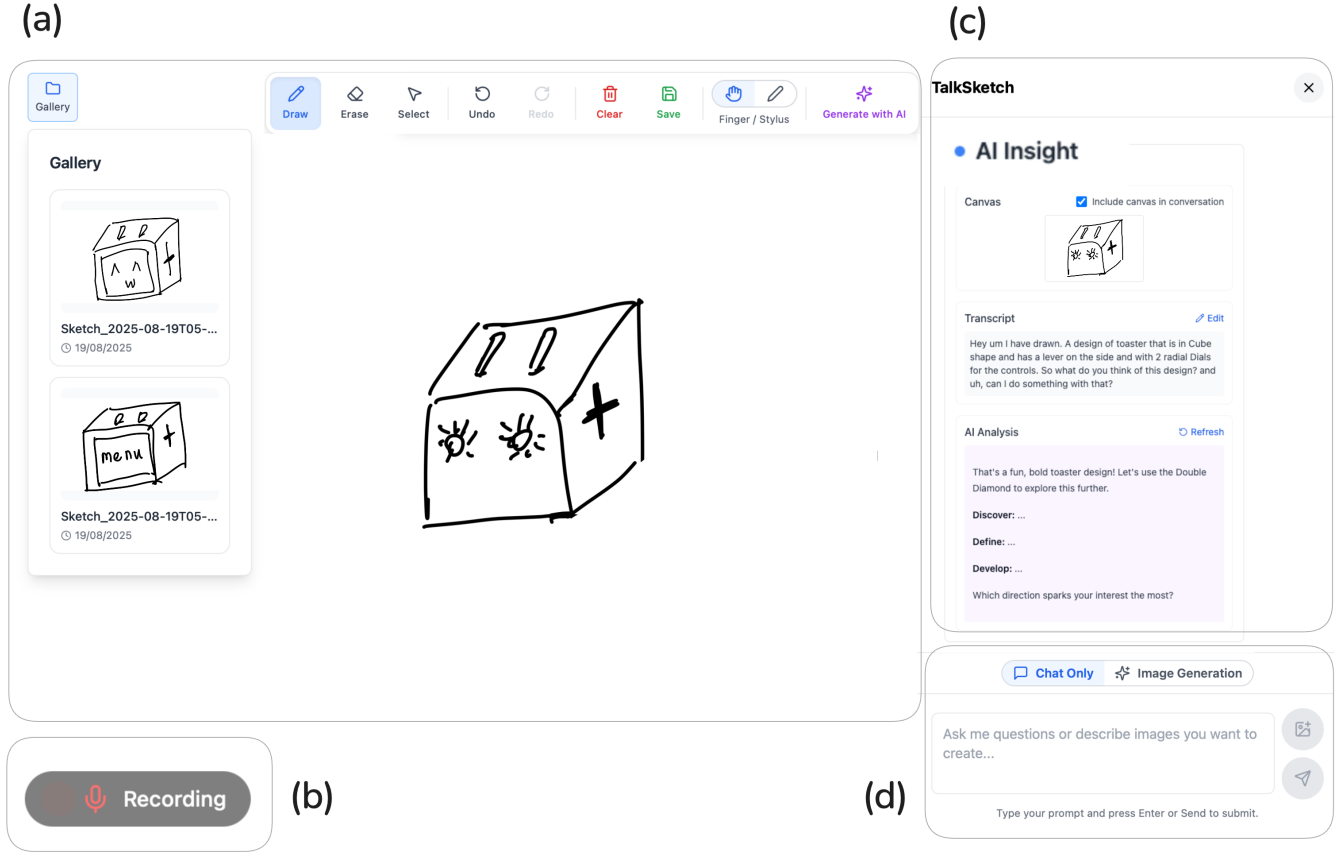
(a)

Gallery

Draw Erase Select Undo Redo Clear Save Finger / Stylus Generate with AI

Gallery

^ ^
w

Sketch_2025-08-19T05-...
19/08/2025

menu

Sketch_2025-08-19T05-...
19/08/2025

(c)

TalkSketch

AI Insight

Canvas
Include canvas in conversation

Transcript
Edit

Hey um I have drawn. A design of toaster that is in Cube shape and has a lever on the side and with 2 radial Dials for the controls. So what do you think of this design? and uh, can I do something with that?

AI Analysis
Refresh

That's a fun, bold toaster design! Let's use the Double Diamond to explore this further.

**Discover:** ...

**Define:** ...

**Develop:** ...

Which direction sparks your interest the most?

Recording

(b)

Chat Only Image Generation

Ask me questions or describe images you want to create...

(d)

Type your prompt and press Enter or Send to submit.